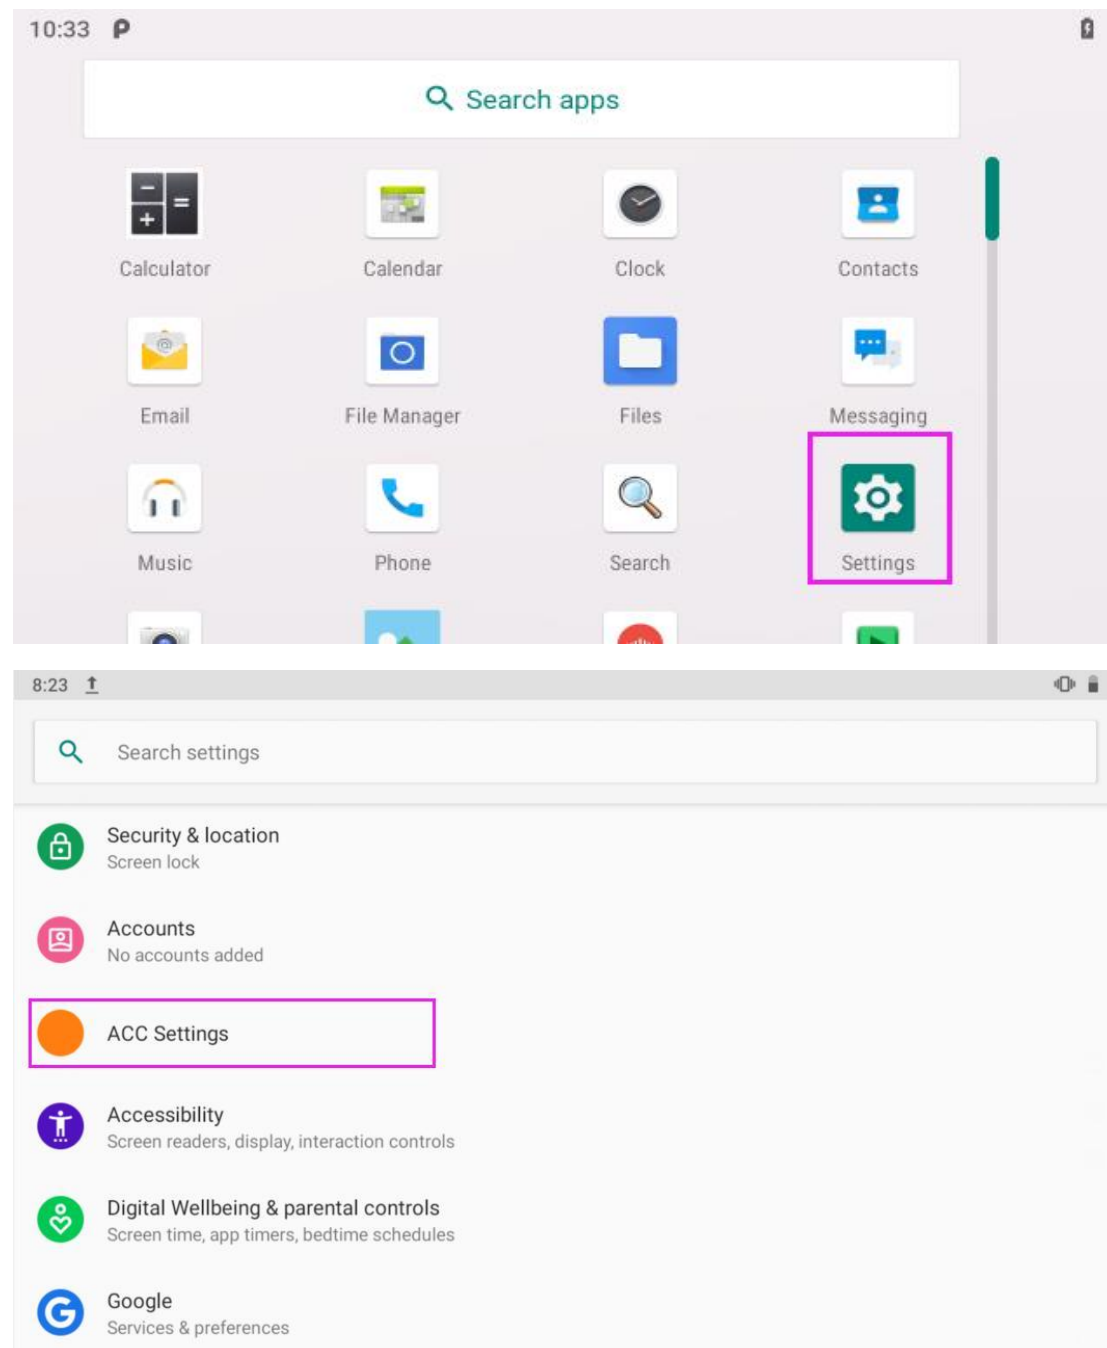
10:33 P

Search apps

Calculator
Calendar
Clock
Contacts
Email
File Manager
Files
Messaging
Music
Phone
Search
Settings

8:23

Search settings

Security & location
Screen lock

Accounts
No accounts added

ACC Settings

Accessibility
Screen readers, display, interaction controls

Digital Wellbeing & parental controls
Screen time, app timers, bedtime schedules

Google
Services & preferences